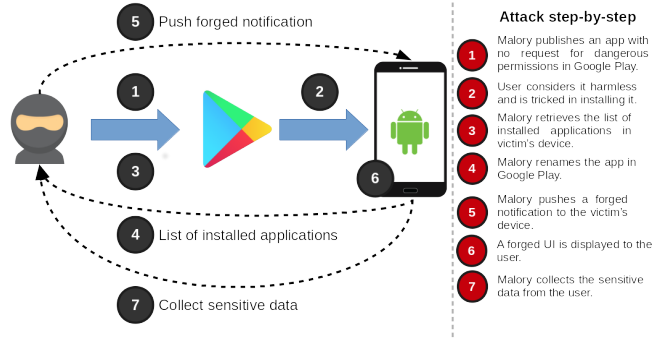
5 Push forged notification

1

2

3

6

4 List of installed applications

7 Collect sensitive data

Attack step-by-step

1 Malory publishes an app with no request for dangerous permissions in Google Play.

2 User considers it harmless and is tricked in installing it.

3 Malory retrieves the list of installed applications in victim's device.

4 Malory renames the app in Google Play.

5 Malory pushes a forged notification to the victim's device.

6 A forged UI is displayed to the user.

7 Malory collects the sensitive data from the user.